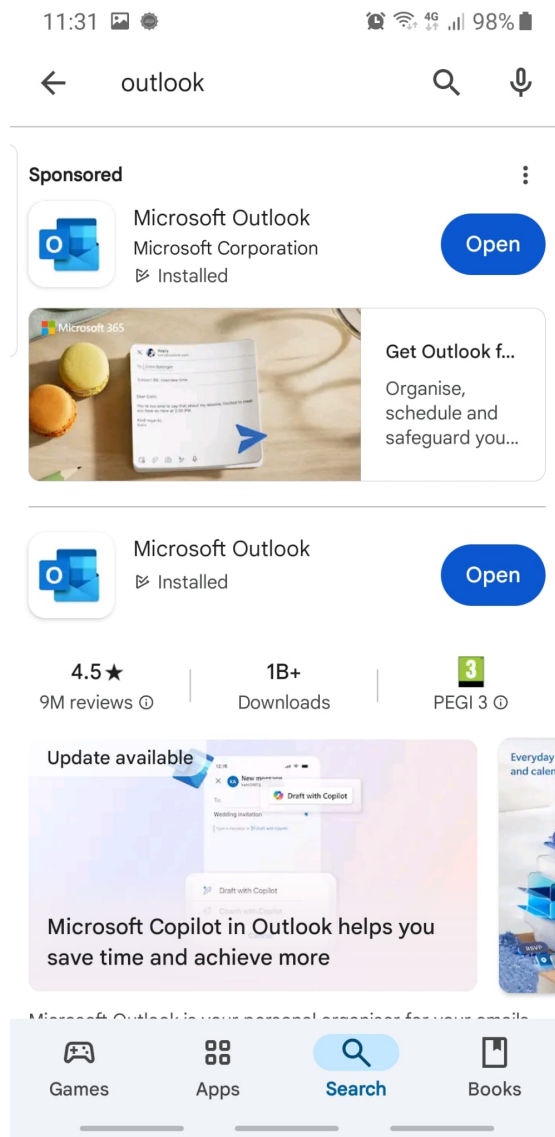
11:31 98%

outlook

Sponsored

Microsoft Outlook
Microsoft Corporation
Installed

Open

Microsoft 365

Get Outlook f...
Organise, schedule and safeguard you...

Microsoft Outlook
Installed

Open

4.5★
9M reviews

1B+
Downloads

3
PEGI 3

Update available

New message

Draft with Copilot

Wedding invitation

Draft with Copilot

Microsoft Copilot in Outlook helps you save time and achieve more

Everyday and calen

RSVP

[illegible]

Games Apps Search Books